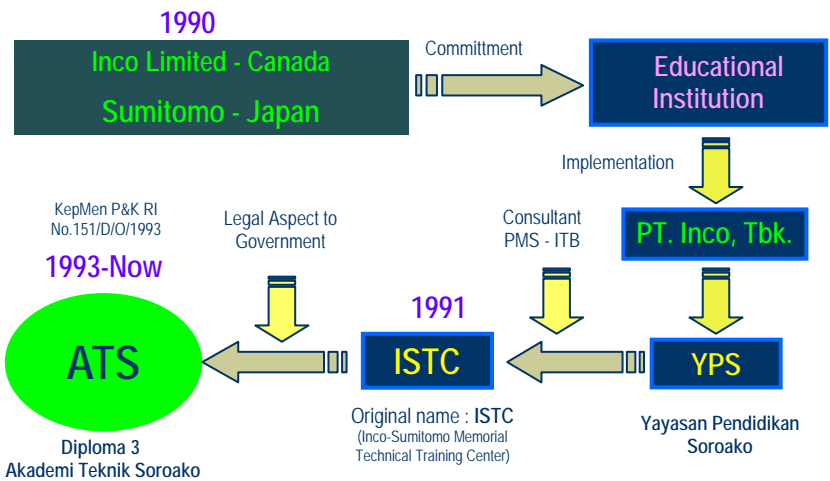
1990

Inco Limited - Canada

Sumitomo - Japan

Committment

Educational Institution

Implementation

PT. Inco, Tbk.

KepMen P&K RI No.151/D/O/1993

1993-Now

Legal Aspect to Government

Consultant PMS - ITB

1991

ATS

ISTC

YPS

Original name : ISTC (Inco-Sumitomo Memorial Technical Training Center)

Diploma 3 Akademi Teknik Soroako

Yayasan Pendidikan Soroako